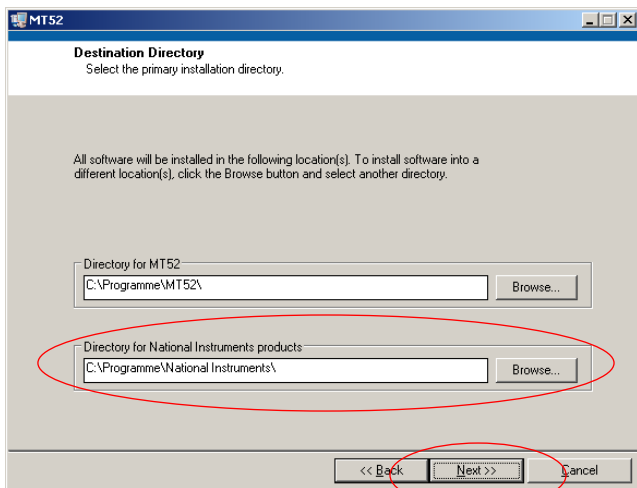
MT52

Destination Directory
Select the primary installation directory.

All software will be installed in the following location(s). To install software into a different location(s), click the Browse button and select another directory.

Directory for MT52
C:\Programme\MT52\
Browse...

Directory for National Instruments products
C:\Programme\National Instruments\
Browse...

<< Back
Next >>
Cancel